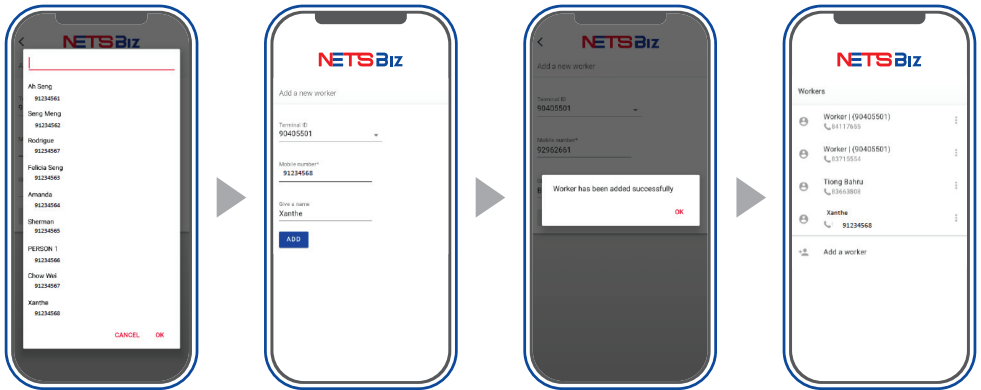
NETS Biz

Ah Seng
91234561
Seng Meng
91234562
Rodrigue
91234567
Felicia Seng
91234563
Amanda
91234564
Sherman
91234565
PERSON 1
91234566
Chow Wei
91234567
Xanthe
91234568

CANCEL OK

NETS Biz

Add a new worker

Terminal ID
90405501

Mobile number*
91234568

Give a name
Xanthe

ADD

NETS Biz

Add a new worker

Terminal ID
90405501

Mobile number*
92982661

Worker has been added successfully

OK

NETS Biz

Workers

Worker | (90405501)
84117665

Worker | (90405501)
83715554

Tiong Bahru
83663869

Xanthe
91234568

Add a worker